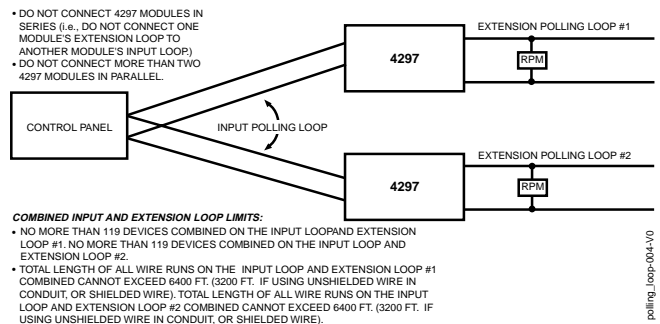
• DO NOT CONNECT 4297 MODULES IN SERIES (i.e., DO NOT CONNECT ONE MODULE'S EXTENSION LOOP TO ANOTHER MODULE'S INPUT LOOP.)
• DO NOT CONNECT MORE THAN TWO 4297 MODULES IN PARALLEL.

EXTENSION POLLING LOOP #1

4297

RPM

CONTROL PANEL

INPUT POLLING LOOP

EXTENSION POLLING LOOP #2

4297

RPM

COMBINED INPUT AND EXTENSION LOOP LIMITS:
• NO MORE THAN 119 DEVICES COMBINED ON THE INPUT LOOPAND EXTENSION LOOP #1. NO MORE THAN 119 DEVICES COMBINED ON THE INPUT LOOP AND EXTENSION LOOP #2.
• TOTAL LENGTH OF ALL WIRE RUNS ON THE INPUT LOOP AND EXTENSION LOOP #1 COMBINED CANNOT EXCEED 6400 FT. (3200 FT. IF USING UNSHIELDED WIRE IN CONDUIT, OR SHIELDED WIRE). TOTAL LENGTH OF ALL WIRE RUNS ON THE INPUT LOOP AND EXTENSION LOOP #2 COMBINED CANNOT EXCEED 6400 FT. (3200 FT. IF USING UNSHIELDED WIRE IN CONDUIT, OR SHIELDED WIRE).

polling_loop-004-V0